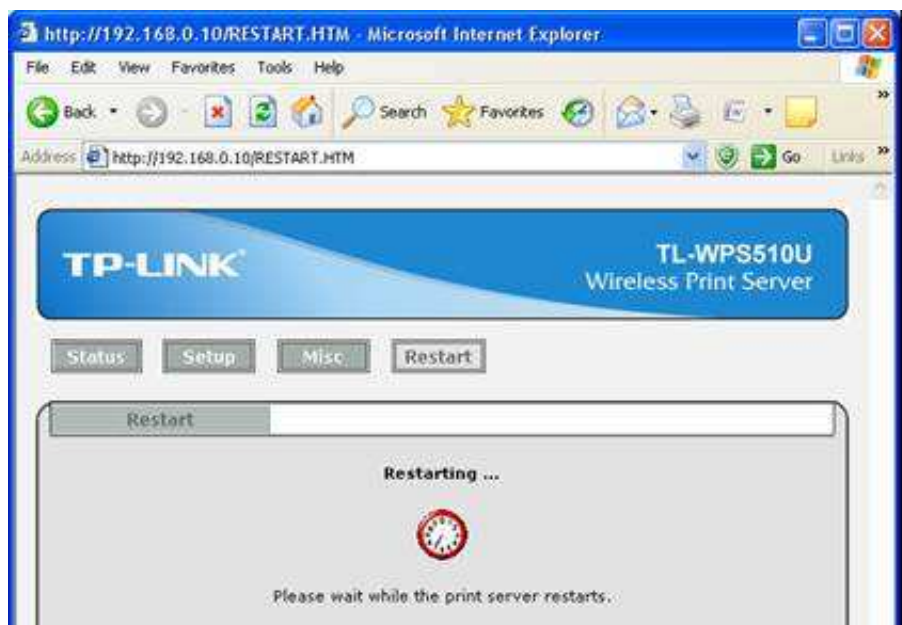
http://192.168.0.10/RESTART.HTM - Microsoft Internet Explorer

File Edit View Favorites Tools Help

Back Search Favorites

Address http://192.168.0.10/RESTART.HTM Go Links

TP-LINK

TL-WPS510U
Wireless Print Server

Status Setup Misc Restart

Restart

Restarting ...

Please wait while the print server restarts.